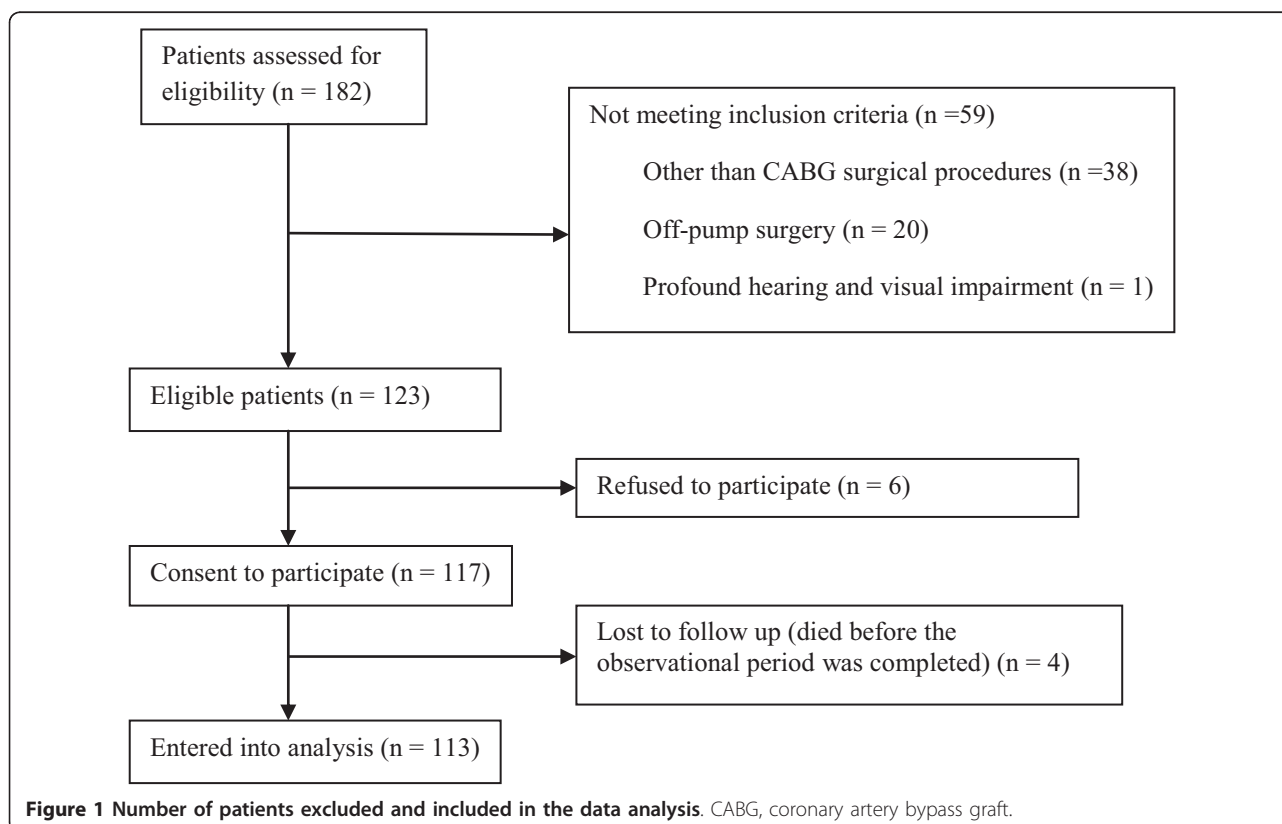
Patients assessed for eligibility (n = 182)

Not meeting inclusion criteria (n =59)

Other than CABG surgical procedures (n =38)

Off-pump surgery (n = 20)

Profound hearing and visual impairment (n = 1)

Eligible patients (n = 123)

Refused to participate (n = 6)

Consent to participate (n = 117)

Lost to follow up (died before the observational period was completed) (n = 4)

Entered into analysis (n = 113)

Figure 1 Number of patients excluded and included in the data analysis. CABG, coronary artery bypass graft.